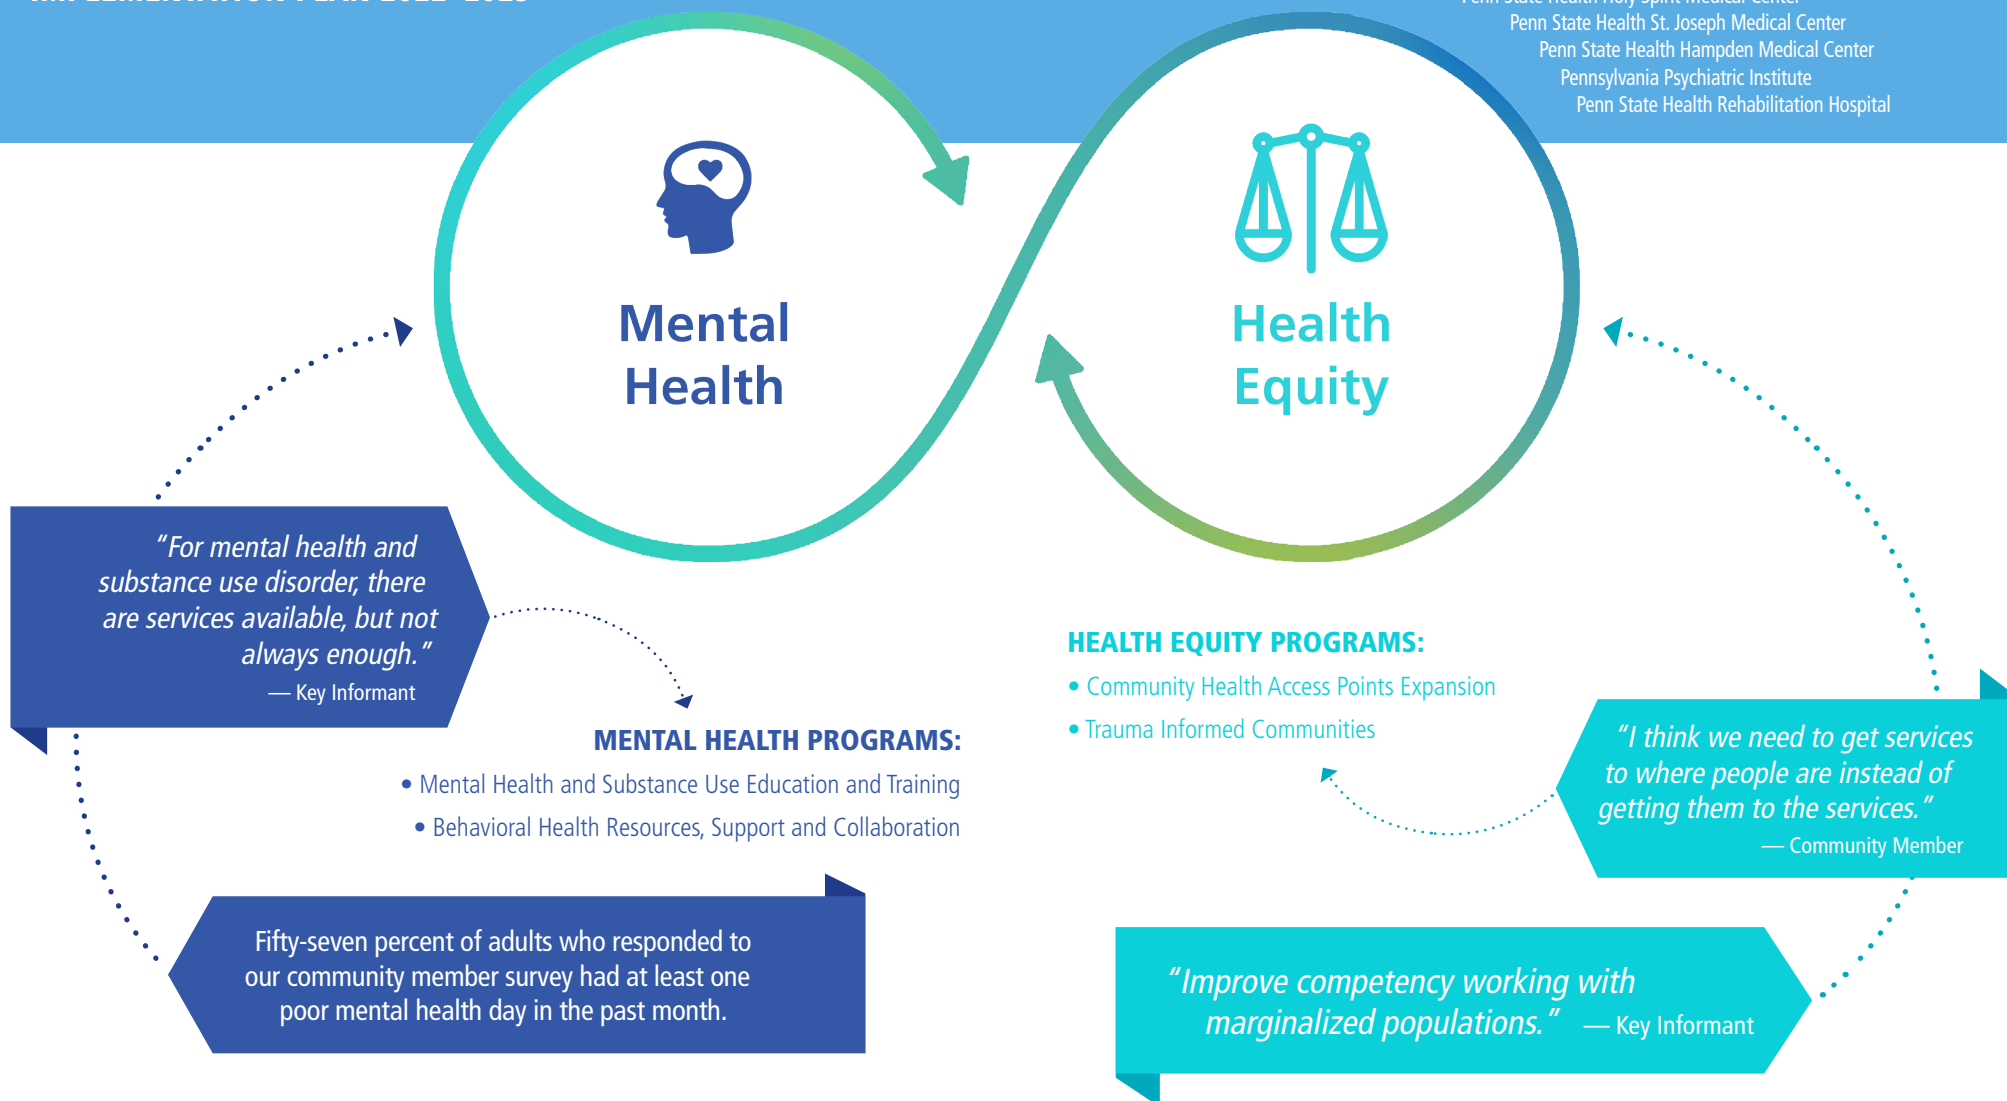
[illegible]

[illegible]
Penn State Health St. Joseph Medical Center
Penn State Health Hampden Medical Center
Pennsylvania Psychiatric Institute
Penn State Health Rehabilitation Hospital

Mental Health

Health Equity

"For mental health and substance use disorder, there are services available, but not always enough."
— Key Informant

MENTAL HEALTH PROGRAMS:
• Mental Health and Substance Use Education and Training
• Behavioral Health Resources, Support and Collaboration

Fifty-seven percent of adults who responded to our community member survey had at least one poor mental health day in the past month.

HEALTH EQUITY PROGRAMS:
• Community Health Access Points Expansion
• Trauma Informed Communities

"I think we need to get services to where people are instead of getting them to the services."
— Community Member

"Improve competency working with marginalized populations." — Key Informant